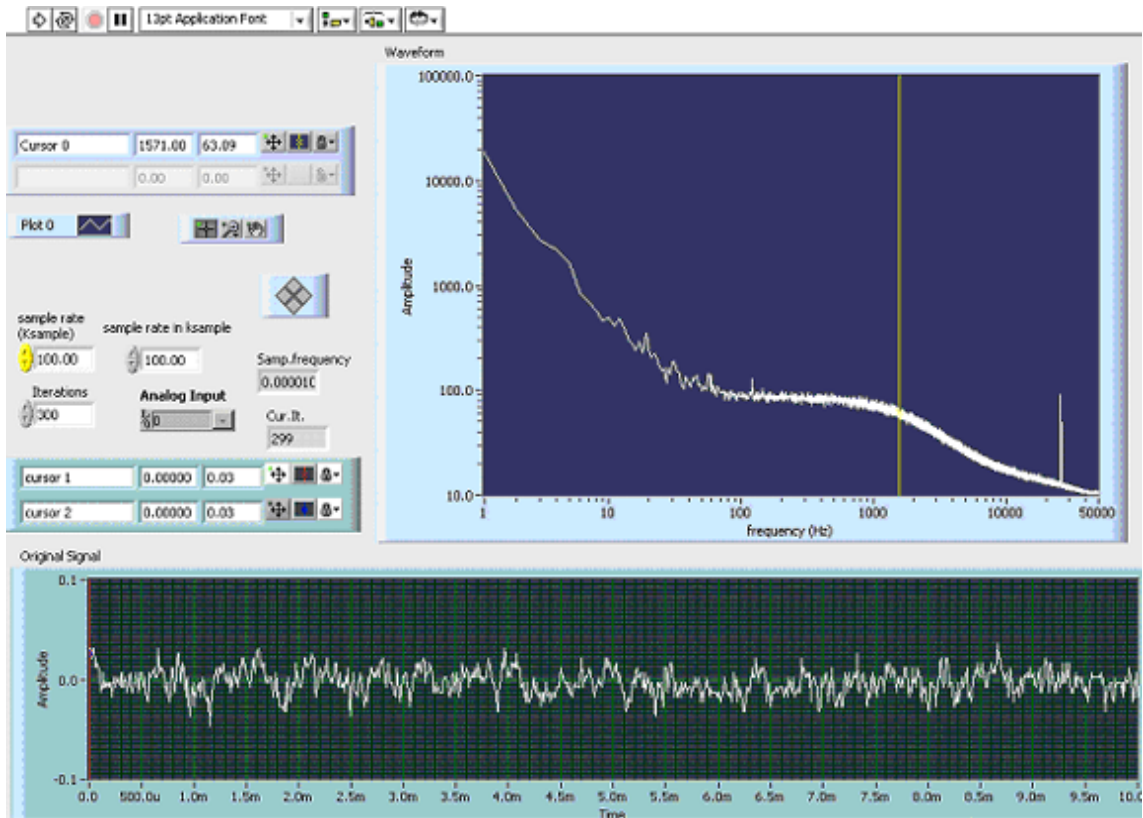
13pt Application Font

Waveform

| Cursor 0 | 1571.00 | 63.09 |
|---|---|---|
| | 0.00 | 0.00 |

Plot 0

sample rate (Ksample)
100.00

sample rate in ksample
100.00

Samp.frequency
0.000010

Iterations
300

Analog Input
0

Cur.It.
299

| cursor 1 | 0.00000 | 0.03 |
|---|---|---|
| cursor 2 | 0.00000 | 0.03 |

100000.0
10000.0
1000.0
100.0
10.0
Amplitude
1
10
100
1000
10000
50000
frequency (Hz)

Original Signal

0.1
0.0
-0.1
Amplitude
0.0 500.0u 1.0m 1.5m 2.0m 2.5m 3.0m 3.5m 4.0m 4.5m 5.0m 5.5m 6.0m 6.5m 7.0m 7.5m 8.0m 8.5m 9.0m 9.5m 10.0
Time